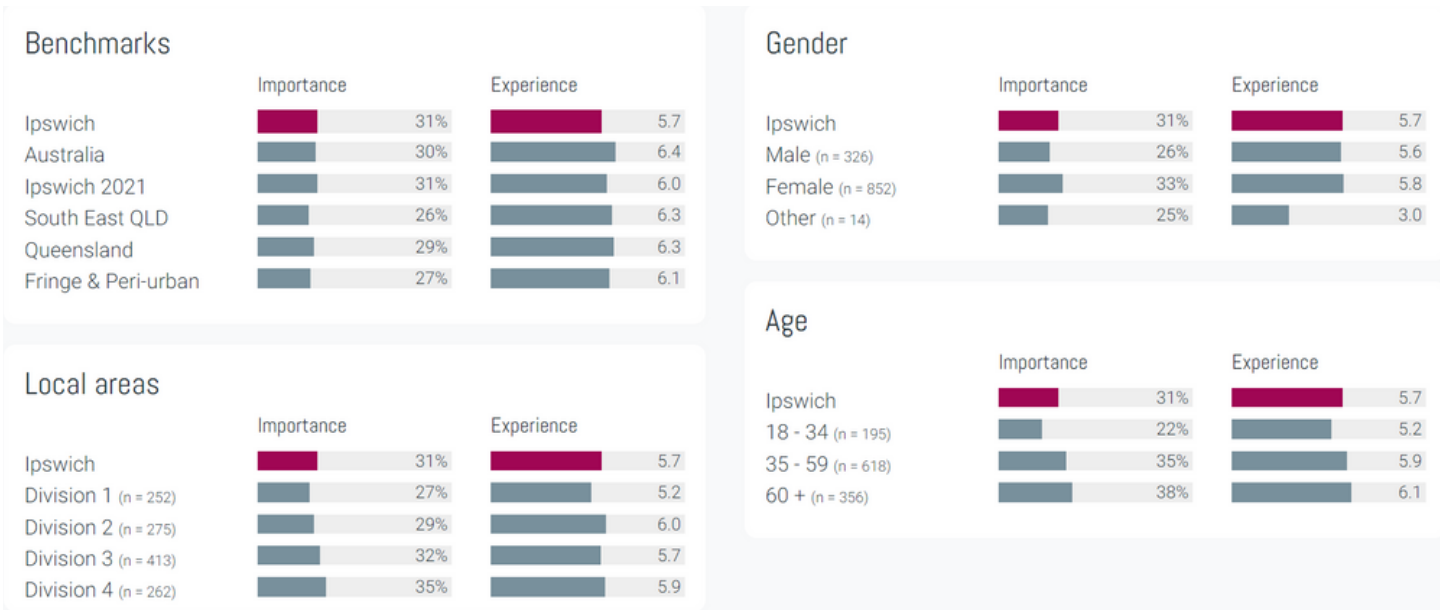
Benchmarks

| | Importance | Experience |
|---|---|---|
| Ipswich | 31% | 5.7 |
| Australia | 30% | 6.4 |
| Ipswich 2021 | 31% | 6.0 |
| South East QLD | 26% | 6.3 |
| Queensland | 29% | 6.3 |
| Fringe & Peri-urban | 27% | 6.1 |

Local areas

| | Importance | Experience |
|---|---|---|
| Ipswich | 31% | 5.7 |
| Division 1 (n = 252) | 27% | 5.2 |
| Division 2 (n = 275) | 29% | 6.0 |
| Division 3 (n = 413) | 32% | 5.7 |
| Division 4 (n = 262) | 35% | 5.9 |

Gender

| | Importance | Experience |
|---|---|---|
| Ipswich | 31% | 5.7 |
| Male (n = 326) | 26% | 5.6 |
| Female (n = 852) | 33% | 5.8 |
| Other (n = 14) | 25% | 3.0 |

Age

| | Importance | Experience |
|---|---|---|
| Ipswich | 31% | 5.7 |
| 18 - 34 (n = 195) | 22% | 5.2 |
| 35 - 59 (n = 618) | 35% | 5.9 |
| 60 + (n = 356) | 38% | 6.1 |